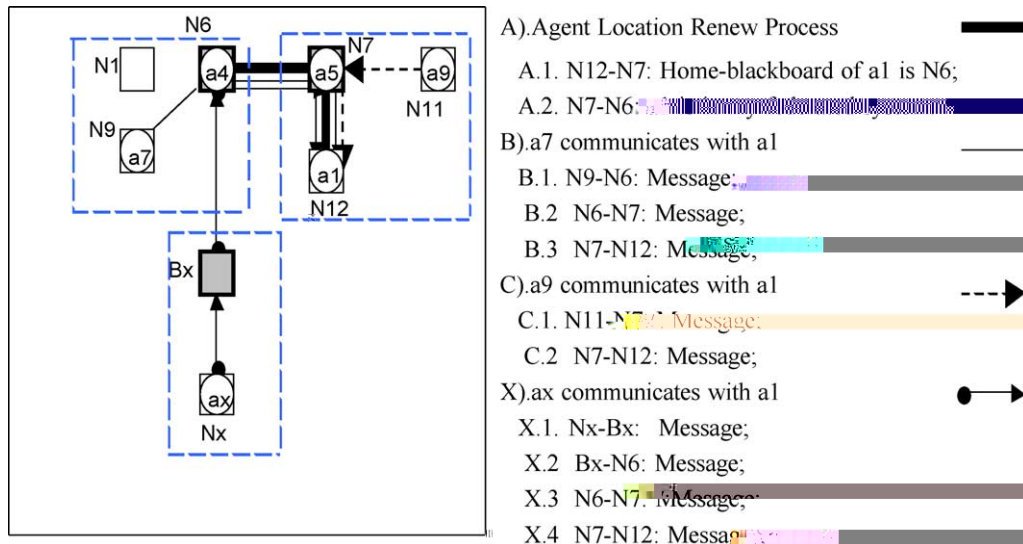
N6
N1
a4
N7
a5
a9
N11
N9
a7
a1
N12
Bx
ax
Nx

A).Agent Location Renew Process

A.1. N12-N7: Home-blackboard of a1 is N6;

A.2. N7-N6: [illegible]

B).a7 communicates with a1

B.1. N9-N6: Message;

B.2 N6-N7: Message;

B.3 N7-N12: Message;

C).a9 communicates with a1

C.1. N11-N7: Message;

C.2 N7-N12: Message;

X).ax communicates with a1

X.1. Nx-Bx: Message;

X.2 Bx-N6: Message;

X.3 N6-N7: Message;

X.4 N7-N12: Message;